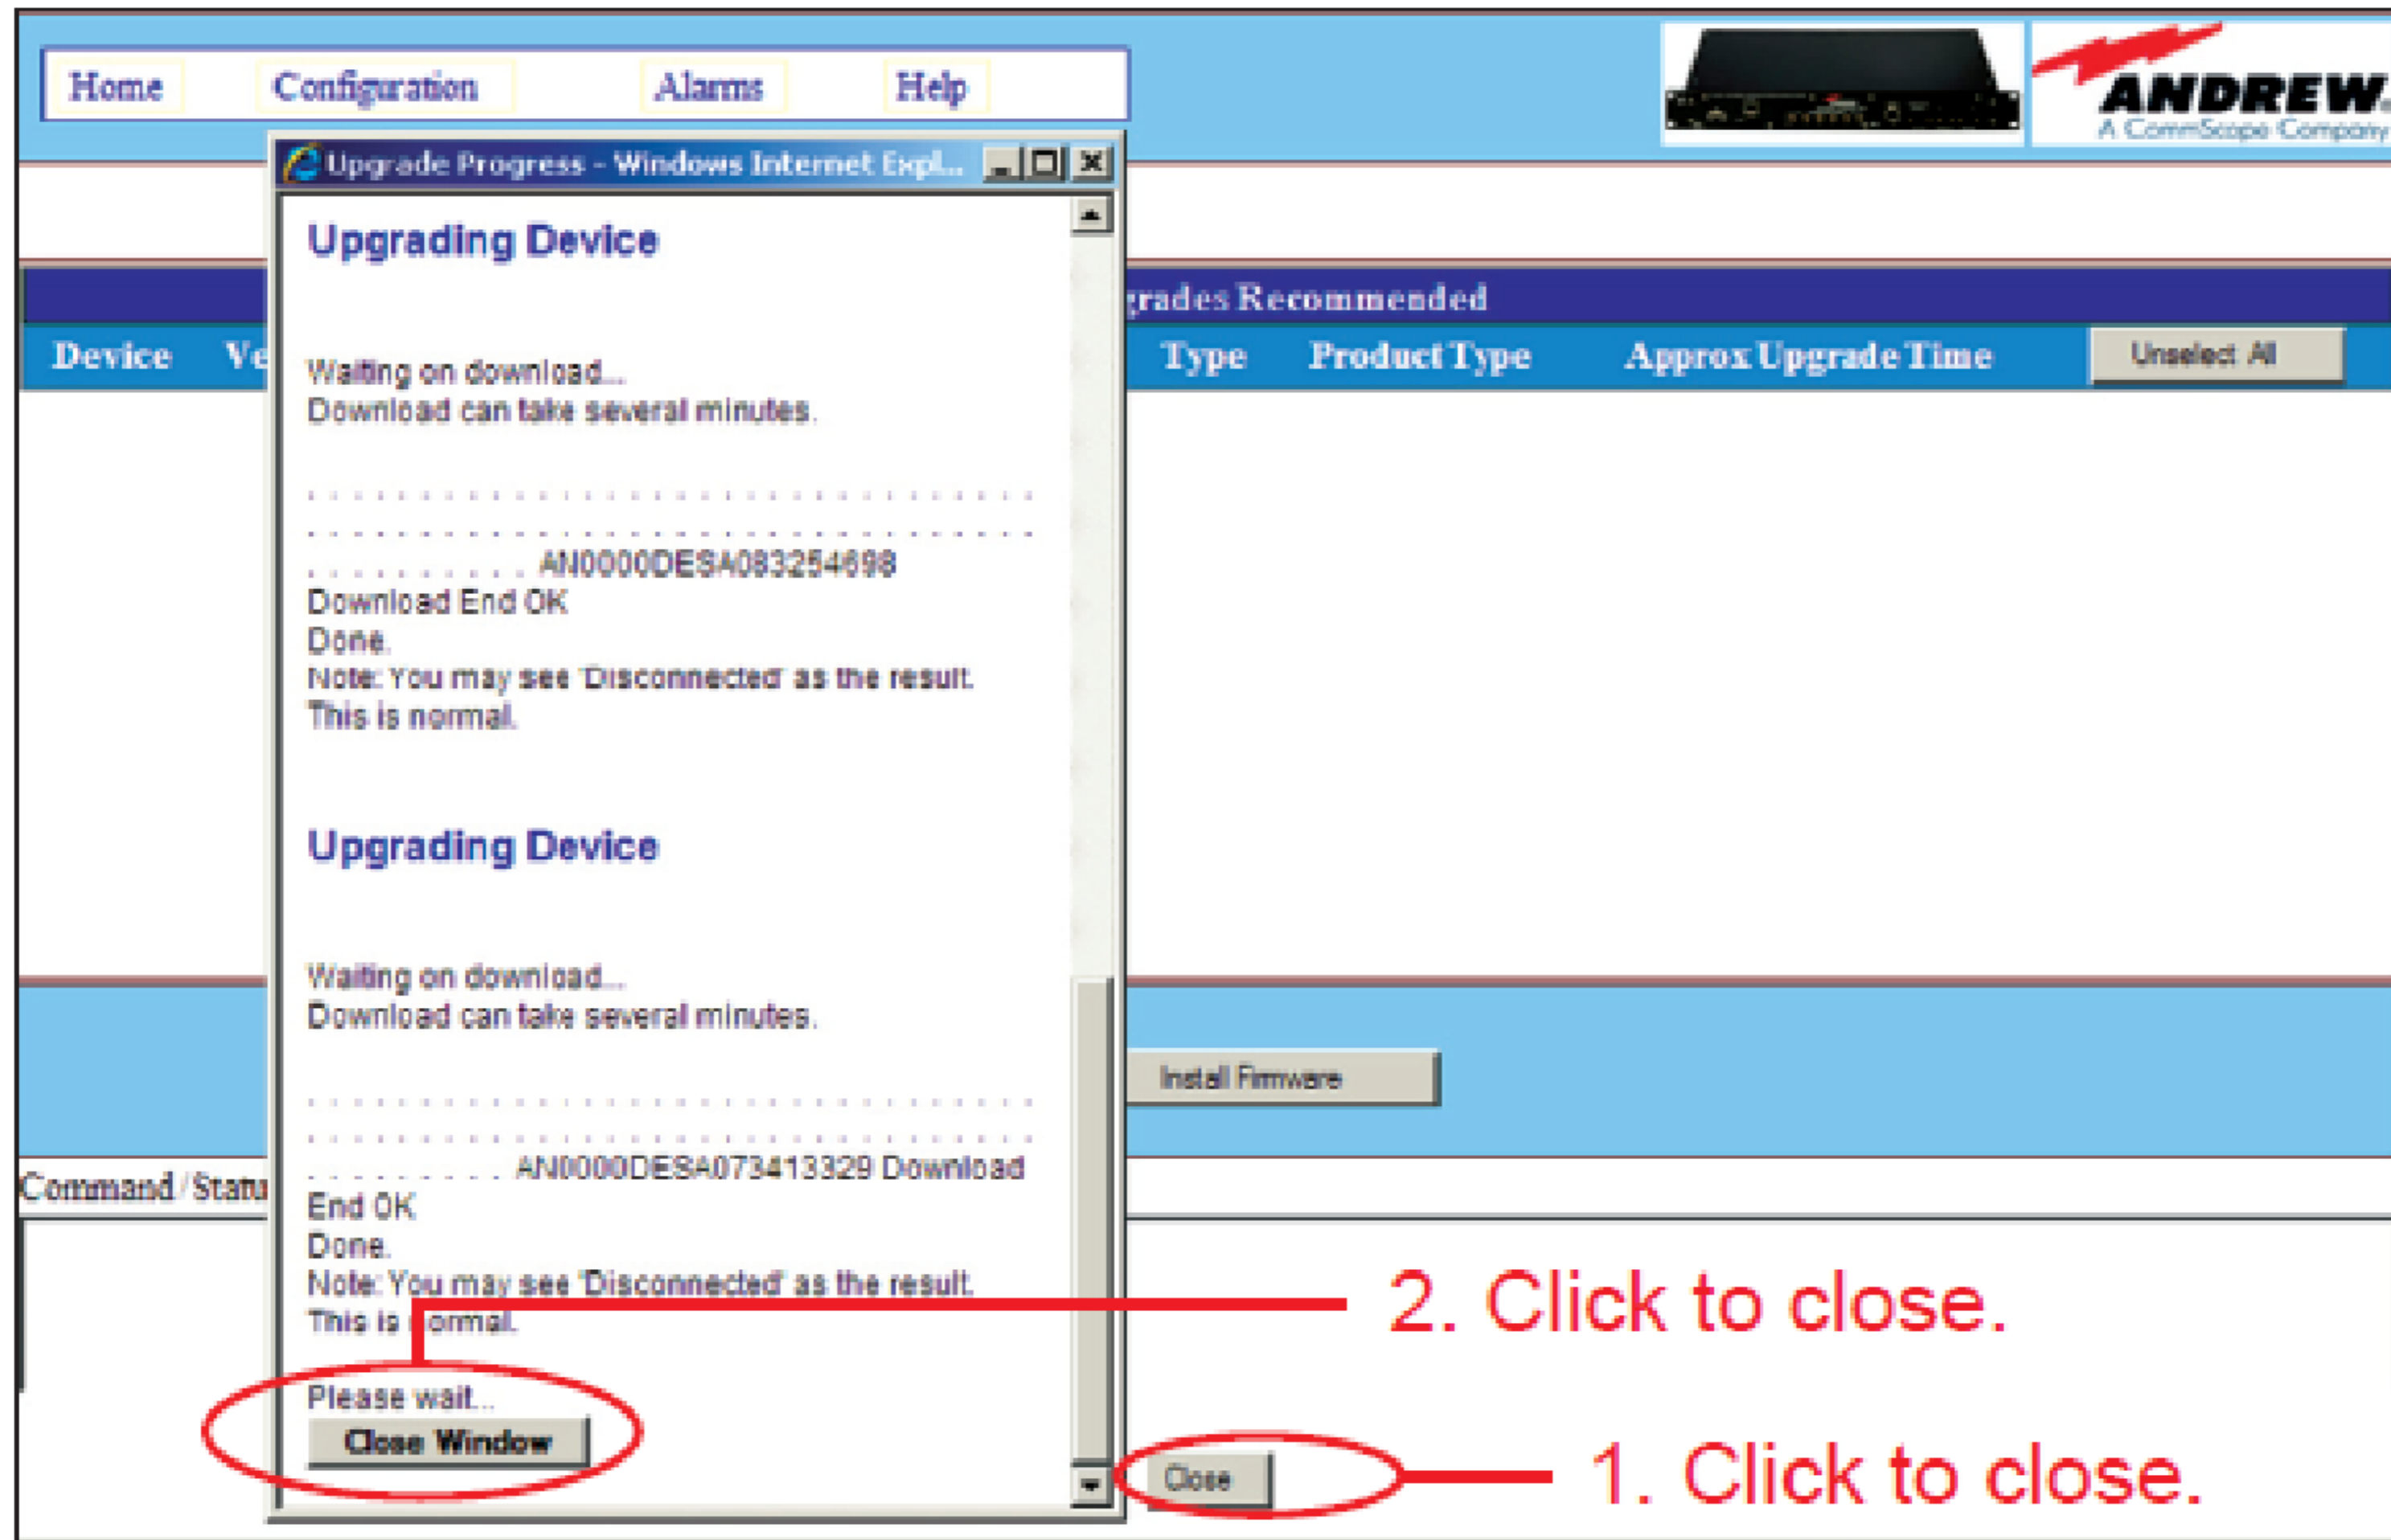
Home Configuration Alarms Help

ANDREW
A CommScope Company

Upgrade Progress - Windows Internet Expl...

Upgrading Device

Waiting on download...
Download can take several minutes.

. . . . . . . . . . . . . . . . . . . . . . . . . . . . . . . . .
. . . . . . . . . . . . . . . . . . . . . . . . . . . . . . . . .
. . . . . . . . . . AN0000DESA083254698
Download End OK
Done.
Note: You may see 'Disconnected' as the result.
This is normal.

Upgrading Device

Waiting on download...
Download can take several minutes.

. . . . . . . . . . . . . . . . . . . . . . . . . . . . . . . . .
. . . . . . . . . . . . . . . . . . . . . . . . . . . . . . . . .
. . . . . . . . . AN0000DESA073413329 Download End OK
Done.
Note: You may see 'Disconnected' as the result.
This is normal.

Please wait...
Close Window

rades Recommended

Device Ve Type Product Type Approx Upgrade Time Unselect All

Install Firmware

Command / Statu

Close

2. Click to close.

1. Click to close.